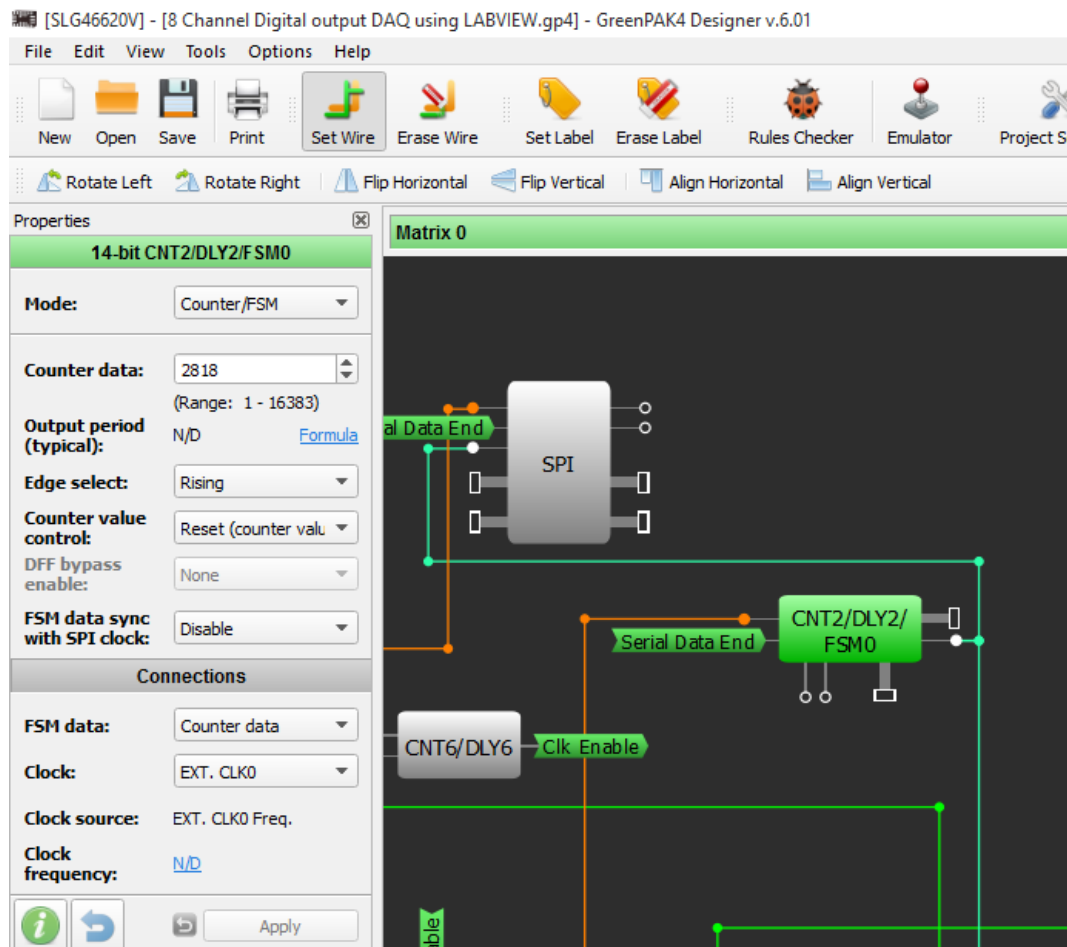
[SLG46620V] - [8 Channel Digital output DAQ using LABVIEW.gp4] - GreenPAK4 Designer v.6.01

File Edit View Tools Options Help

New Open Save Print Set Wire Erase Wire Set Label Erase Label Rules Checker Emulator Project S

Rotate Left Rotate Right Flip Horizontal Flip Vertical Align Horizontal Align Vertical

Properties

14-bit CNT2/DLY2/FSM0

Mode: Counter/FSM

Counter data: 2818

(Range: 1 - 16383)

Output period (typical): N/D Formula

Edge select: Rising

Counter value control: Reset (counter valu

DFF bypass enable: None

FSM data sync with SPI clock: Disable

Connections

FSM data: Counter data

Clock: EXT. CLK0

Clock source: EXT. CLK0 Freq.

Clock frequency: N/D

Apply

Matrix 0

al Data End

SPI

CNT2/DLY2/FSM0

Serial Data End

CNT6/DLY6

Clk Enable

able